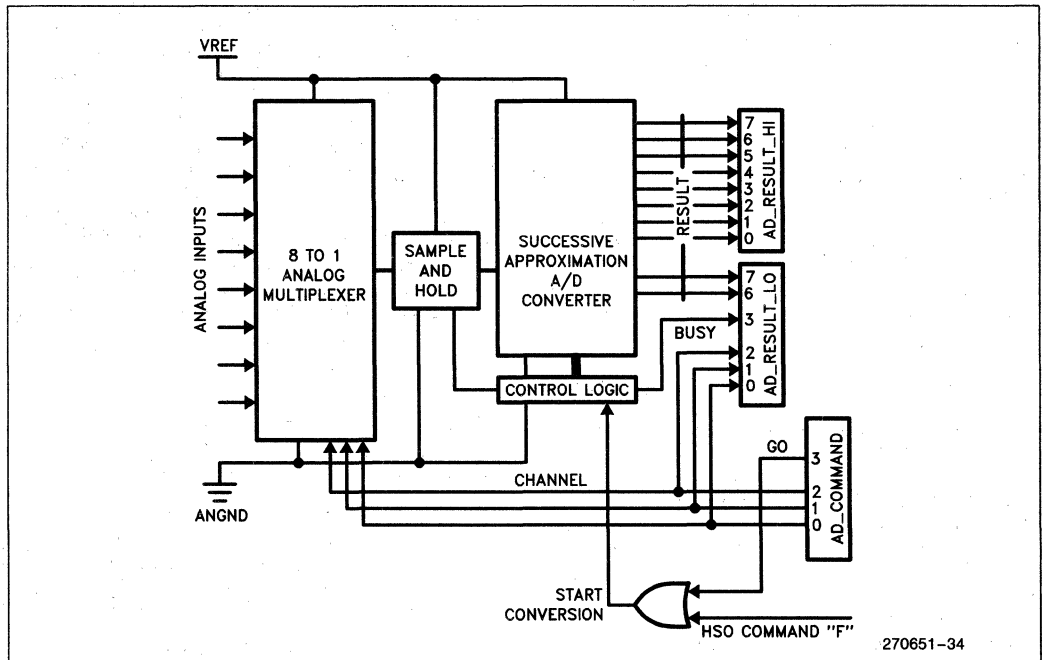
VREF

ANALOG INPUTS

8 TO 1 ANALOG MULTIPLEXER

SAMPLE AND HOLD

SUCCESSIVE APPROXIMATION A/D CONVERTER

RESULT

7
6
5
4
3
2
1
0
AD_RESULT_HI

7
6
3
2
1
0
AD_RESULT_LO

BUSY

CONTROL LOGIC

ANGND

CHANNEL

GO

3
2
1
0
AD_COMMAND

START CONVERSION

HSO COMMAND "F"

270651-34